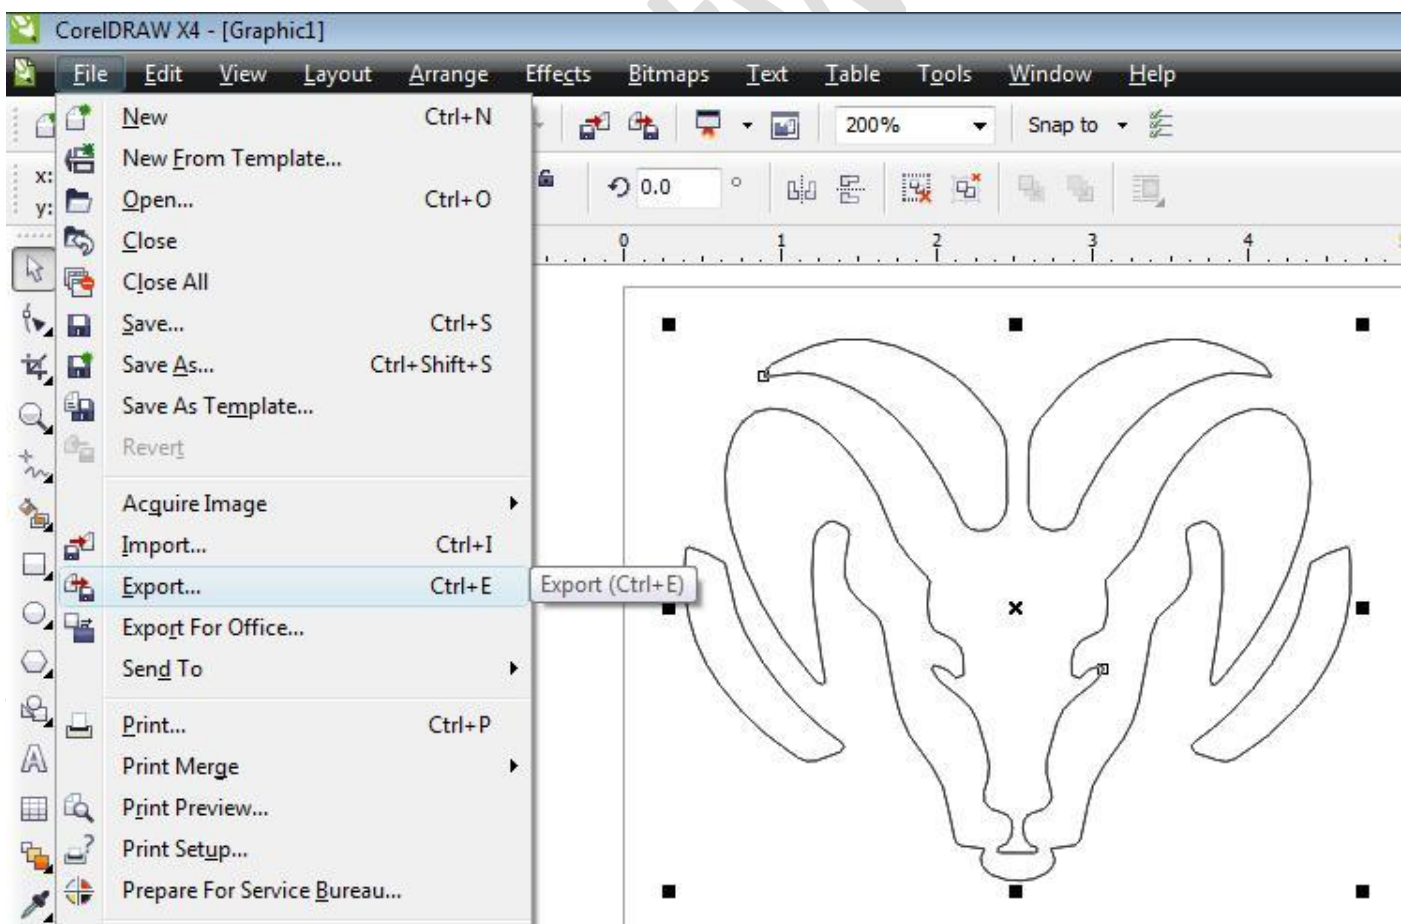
CorelDRAW X4 - [Graphic1]

File Edit View Layout Arrange Effects Bitmaps Text Table Tools Window Help

200%

Snap to

x:
y:

0.0 °

0 1 2 3 4

New Ctrl+N
New From Template...
Open... Ctrl+O
Close
Close All
Save... Ctrl+S
Save As... Ctrl+Shift+S
Save As Template...
Revert
Acquire Image
Import... Ctrl+I
Export... Ctrl+E
Export For Office...
Send To
Print... Ctrl+P
Print Merge
Print Preview...
Print Setup...
Prepare For Service Bureau...

Export (Ctrl+E)